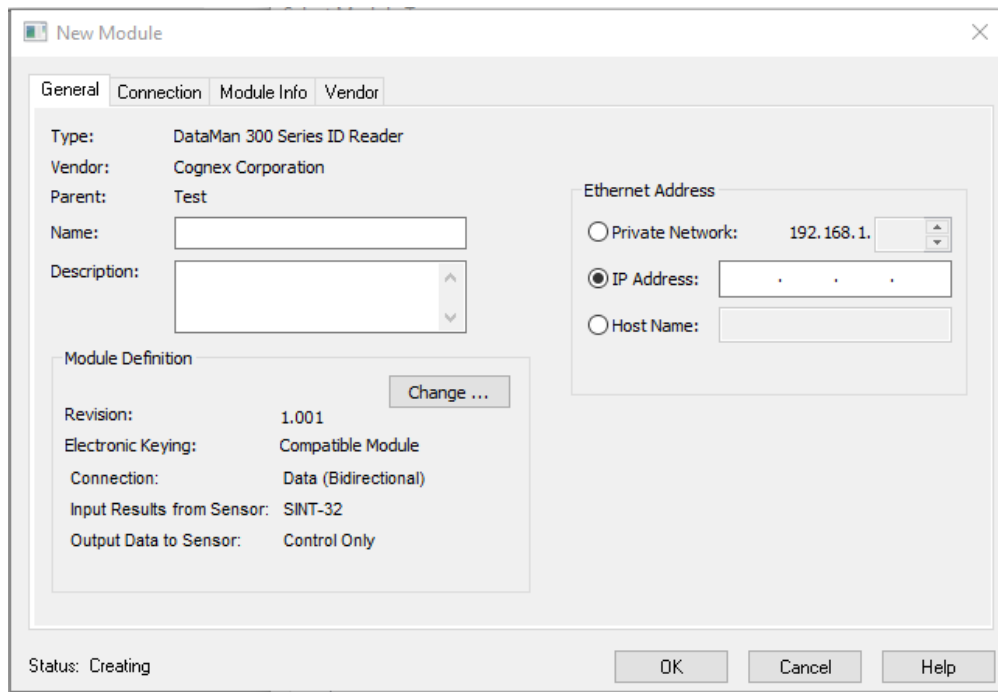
New Module

General | Connection | Module Info | Vendor

Type: DataMan 300 Series ID Reader
Vendor: Cognex Corporation
Parent: Test
Name:
Description:

Module Definition
Change ...
Revision: 1.001
Electronic Keying: Compatible Module
Connection: Data (Bidirectional)
Input Results from Sensor: SINT-32
Output Data to Sensor: Control Only

Ethernet Address
Private Network: 192.168.1.
IP Address: . . .
Host Name:

Status: Creating

OK
Cancel
Help